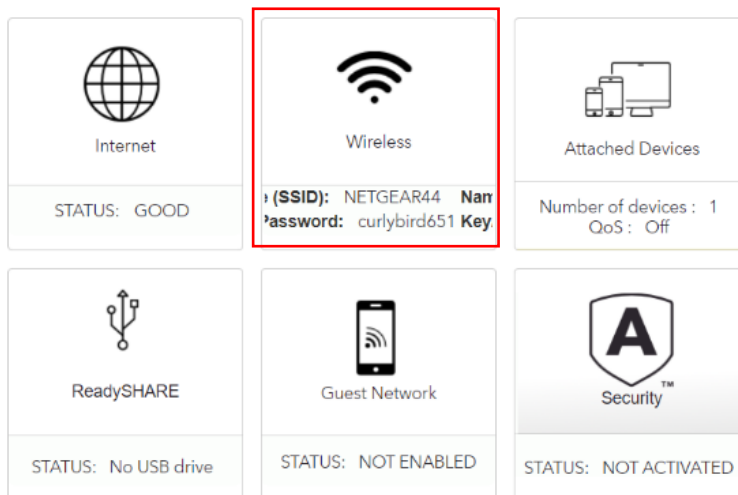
Internet

STATUS: GOOD

Wireless

e (SSID): NETGEAR44 Nam
Password: curlybird651 Key

Attached Devices

Number of devices : 1
QoS : Off

ReadySHARE

STATUS: No USB drive

Guest Network

STATUS: NOT ENABLED

A
™
Security

STATUS: NOT ACTIVATED